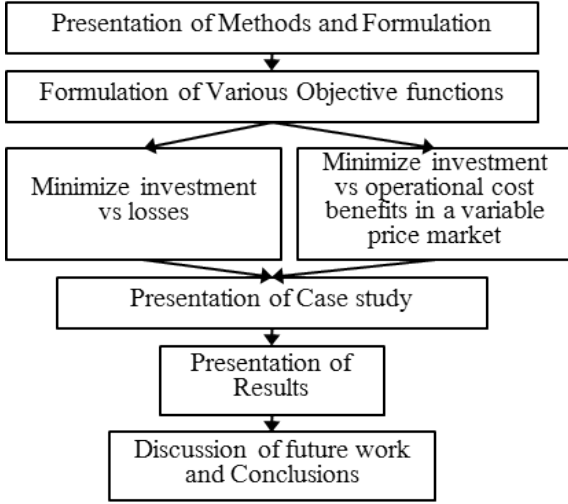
Presentation of Methods and Formulation

Formulation of Various Objective functions

Minimize investment vs losses

Minimize investment vs operational cost benefits in a variable price market

Presentation of Case study

Presentation of Results

Discussion of future work and Conclusions